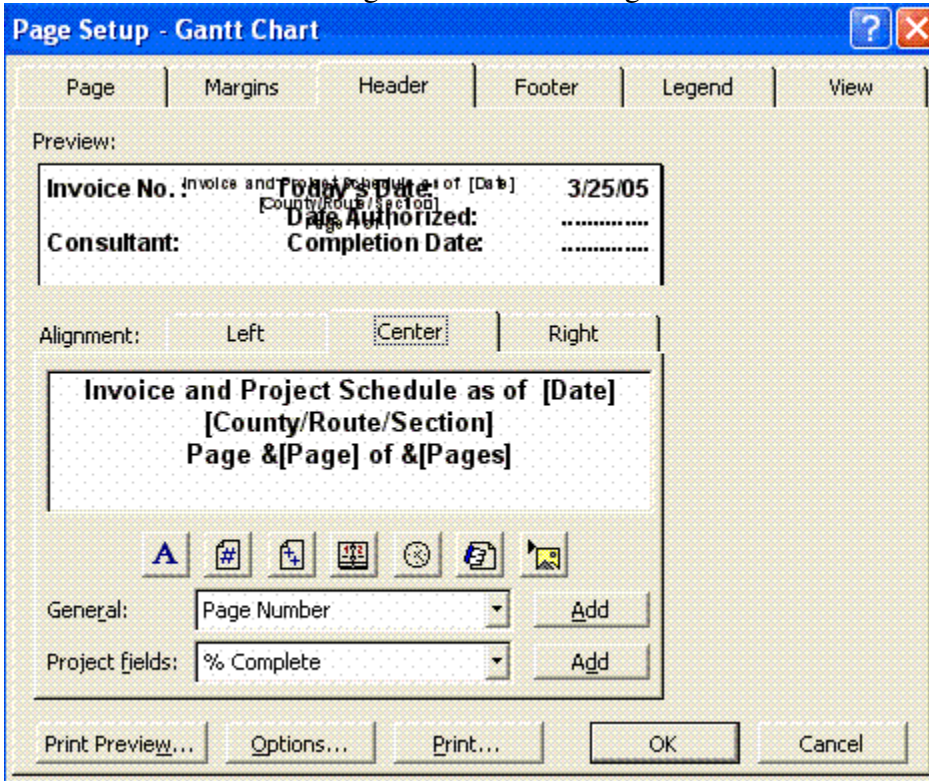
Page Setup - Gantt Chart

Page | Margins | Header | Footer | Legend | View

Preview:

Invoice No. : Invoice and Project Schedule as of [Date] [County/Route/Section] Page 1 of 1 Today's Date: 3/25/05
Date Authorized: ............
Consultant: Completion Date: ............

Alignment: Left | Center | Right

Invoice and Project Schedule as of [Date]
[County/Route/Section]
Page &[Page] of &[Pages]

General: Page Number Add

Project fields: % Complete Add

Print Preview... Options... Print... OK Cancel